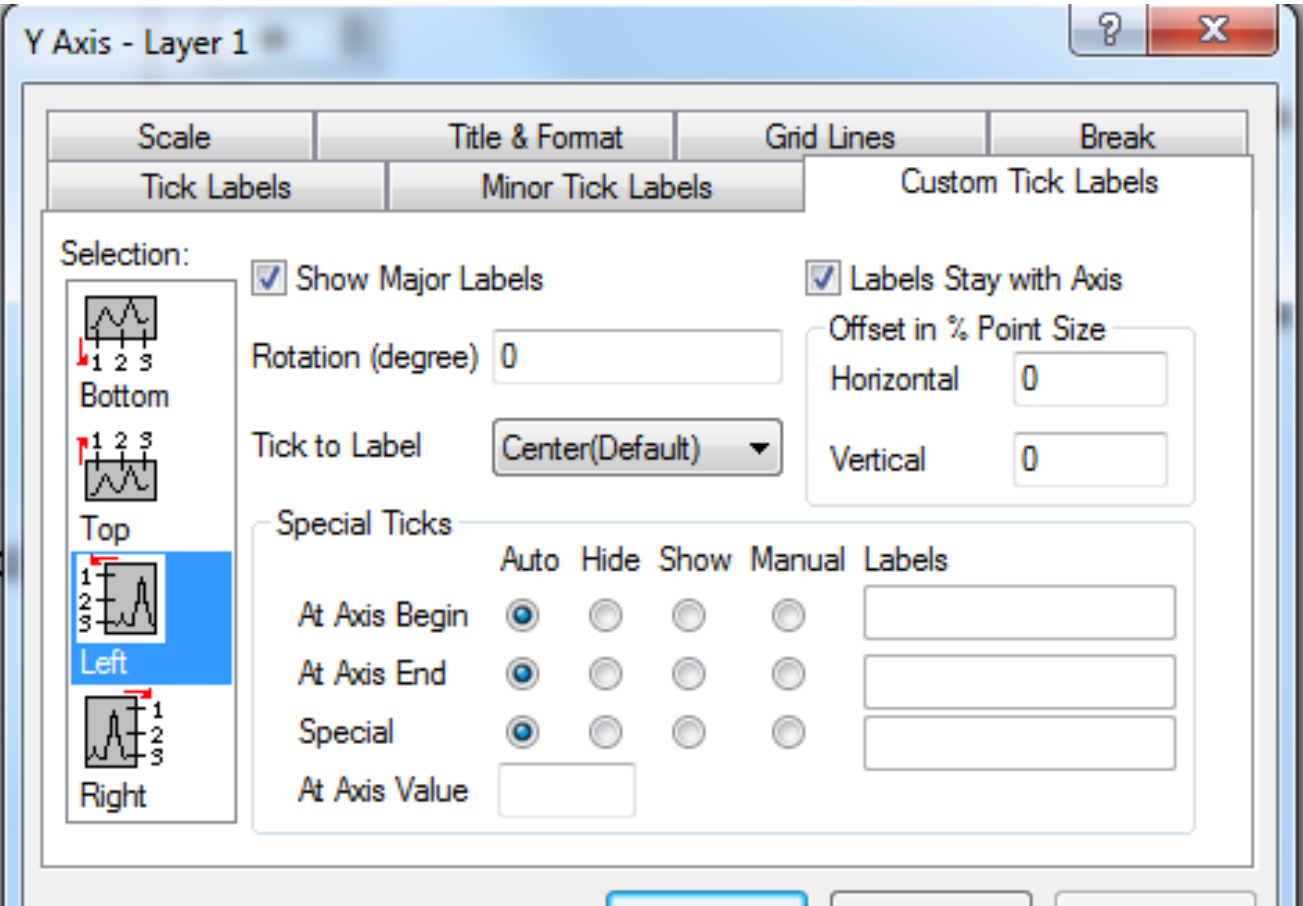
Y Axis - Layer 1

?

X

Scale

Title & Format

Grid Lines

Break

Tick Labels

Minor Tick Labels

Custom Tick Labels

Selection:

1 2 3
Bottom

1 2 3
Top

1
2
3
Left

1
2
3
Right

Show Major Labels

Rotation (degree) 0

Tick to Label Center(Default)

Labels Stay with Axis

Offset in % Point Size

Horizontal 0

Vertical 0

Special Ticks

| | Auto | Hide | Show | Manual | Labels |
|---|---|---|---|---|---|
| At Axis Begin | | | | | |
| At Axis End | | | | | |
| Special | | | | | |
| At Axis Value | | | | | |